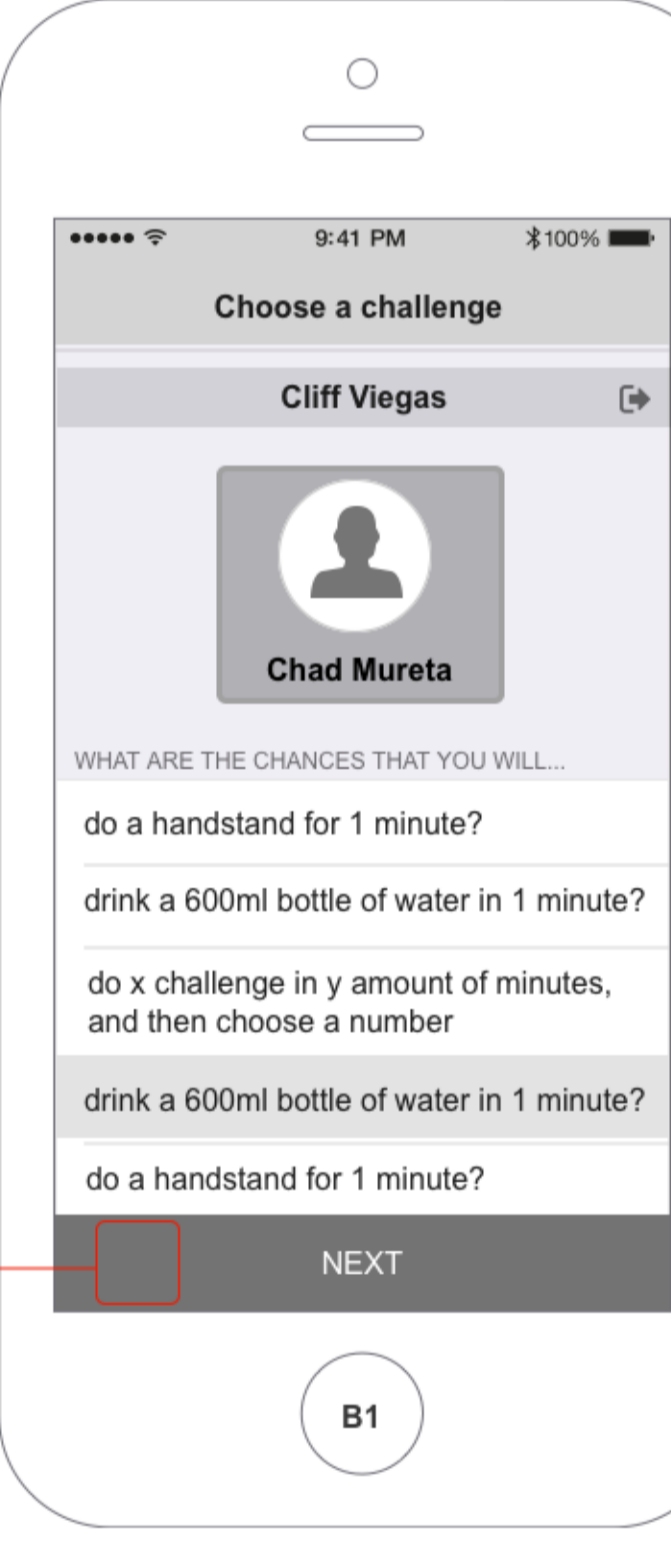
9:41 PM

100%

Choose a challenge

Cliff Viegas

Chad Mureta

WHAT ARE THE CHANCES THAT YOU WILL...

do a handstand for 1 minute?

drink a 600ml bottle of water in 1 minute?

do x challenge in y amount of minutes, and then choose a number

drink a 600ml bottle of water in 1 minute?

do a handstand for 1 minute?

NEXT

B1